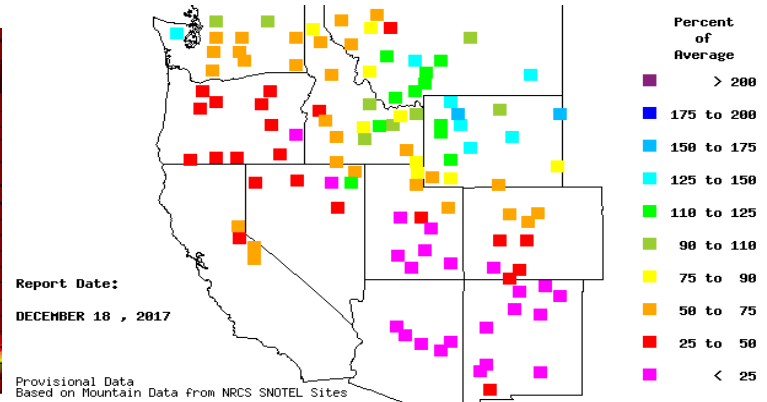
Percent
of
Average

> 200

175 to 200

150 to 175

125 to 150

110 to 125

90 to 110

75 to 90

50 to 75

25 to 50

< 25

Report Date:

DECEMBER 18 , 2017

Provisional Data
Based on Mountain Data from NRCS SNOTEL Sites